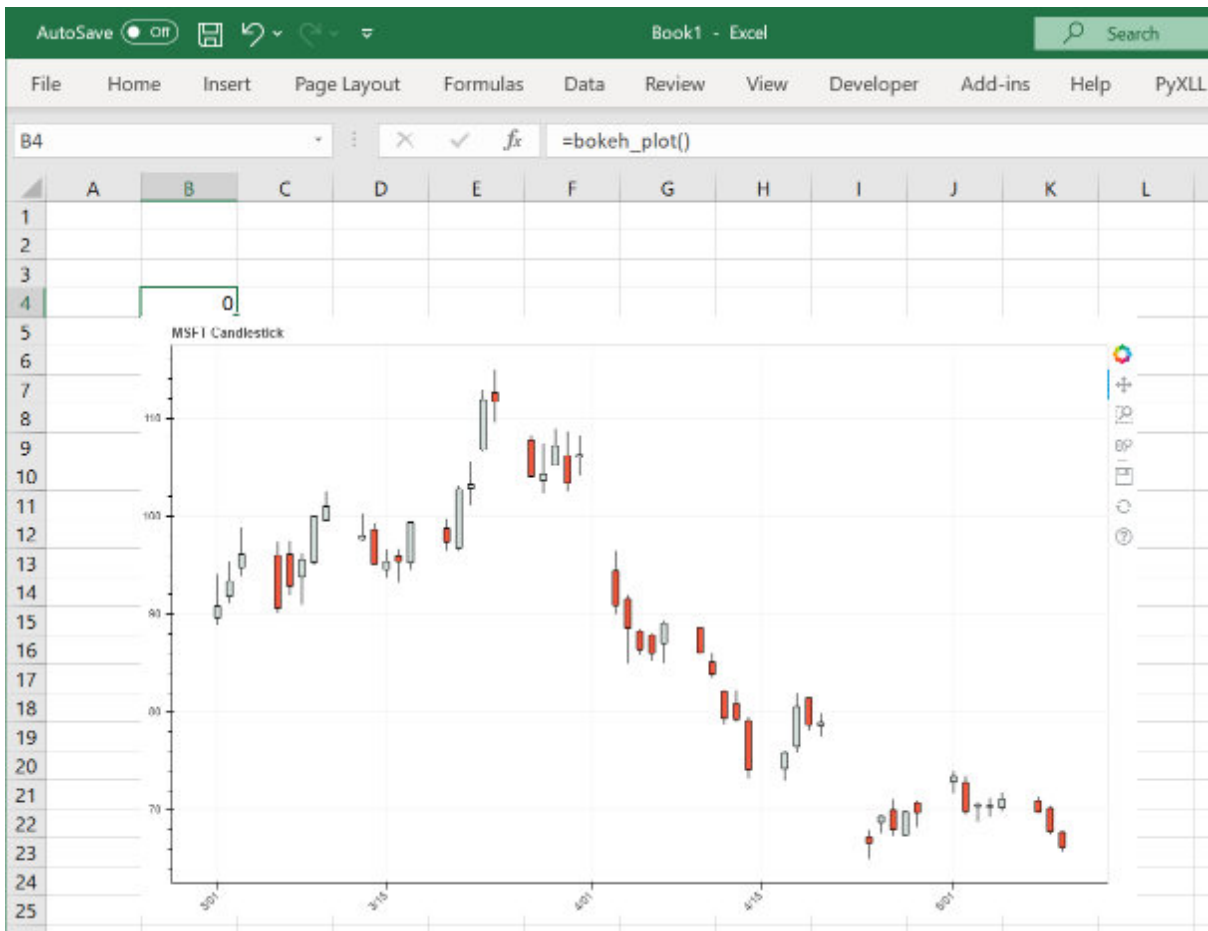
AutoSave Off Book1 - Excel Search

File Home Insert Page Layout Formulas Data Review View Developer Add-ins Help PyXLL

B4 $f_x$ =bokeh_plot()

| | A | B | C | D | E | F | G | H | I | J | K | L |
|---|---|---|---|---|---|---|---|---|---|---|---|---|
| 1 | | | | | | | | | | | | |
| 2 | | | | | | | | | | | | |
| 3 | | | | | | | | | | | | |
| 4 | | 0 | | | | | | | | | | |
| 5 | | | | | | | | | | | | |
| 6 | | | | | | | | | | | | |
| 7 | | | | | | | | | | | | |
| 8 | | | | | | | | | | | | |
| 9 | | | | | | | | | | | | |
| 10 | | | | | | | | | | | | |
| 11 | | | | | | | | | | | | |
| 12 | | | | | | | | | | | | |
| 13 | | | | | | | | | | | | |
| 14 | | | | | | | | | | | | |
| 15 | | | | | | | | | | | | |
| 16 | | | | | | | | | | | | |
| 17 | | | | | | | | | | | | |
| 18 | | | | | | | | | | | | |
| 19 | | | | | | | | | | | | |
| 20 | | | | | | | | | | | | |
| 21 | | | | | | | | | | | | |
| 22 | | | | | | | | | | | | |
| 23 | | | | | | | | | | | | |
| 24 | | | | | | | | | | | | |
| 25 | | | | | | | | | | | | |

MSFT Candlestick

110
100
90
80
70

3/01
3/15
4/01
4/15
5/01